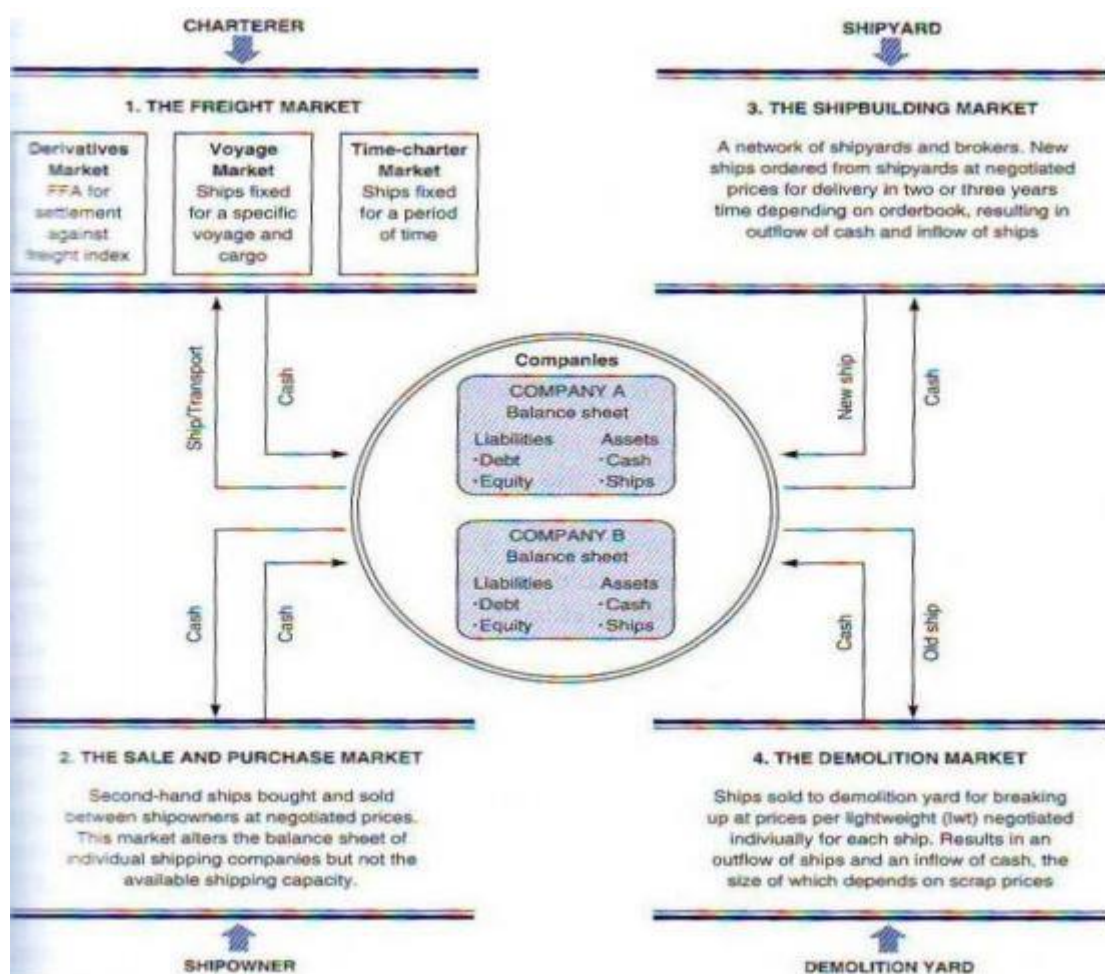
CHARTERER

1. THE FREIGHT MARKET

Derivatives Market
FFA for settlement against freight index

Voyage Market
Ships fixed for a specific voyage and cargo

Time-charter Market
Ships fixed for a period of time

SHIPYARD

3. THE SHIPBUILDING MARKET

A network of shipyards and brokers. New ships ordered from shipyards at negotiated prices for delivery in two or three years time depending on orderbook, resulting in outflow of cash and inflow of ships

Ship/Transport

Cash

Companies

COMPANY A
Balance sheet
Liabilities
·Debt
·Equity
Assets
·Cash
·Ships

COMPANY B
Balance sheet
Liabilities
·Debt
·Equity
Assets
·Cash
·Ships

New ship

Cash

Cash

Cash

Cash

Old ship

2. THE SALE AND PURCHASE MARKET

Second-hand ships bought and sold between shipowners at negotiated prices. This market alters the balance sheet of individual shipping companies but not the available shipping capacity.

SHIPOWNER

4. THE DEMOLITION MARKET

Ships sold to demolition yard for breaking up at prices per lightweight (lwt) negotiated indiviually for each ship. Results in an outflow of ships and an inflow of cash, the size of which depends on scrap prices

DEMOLITION YARD